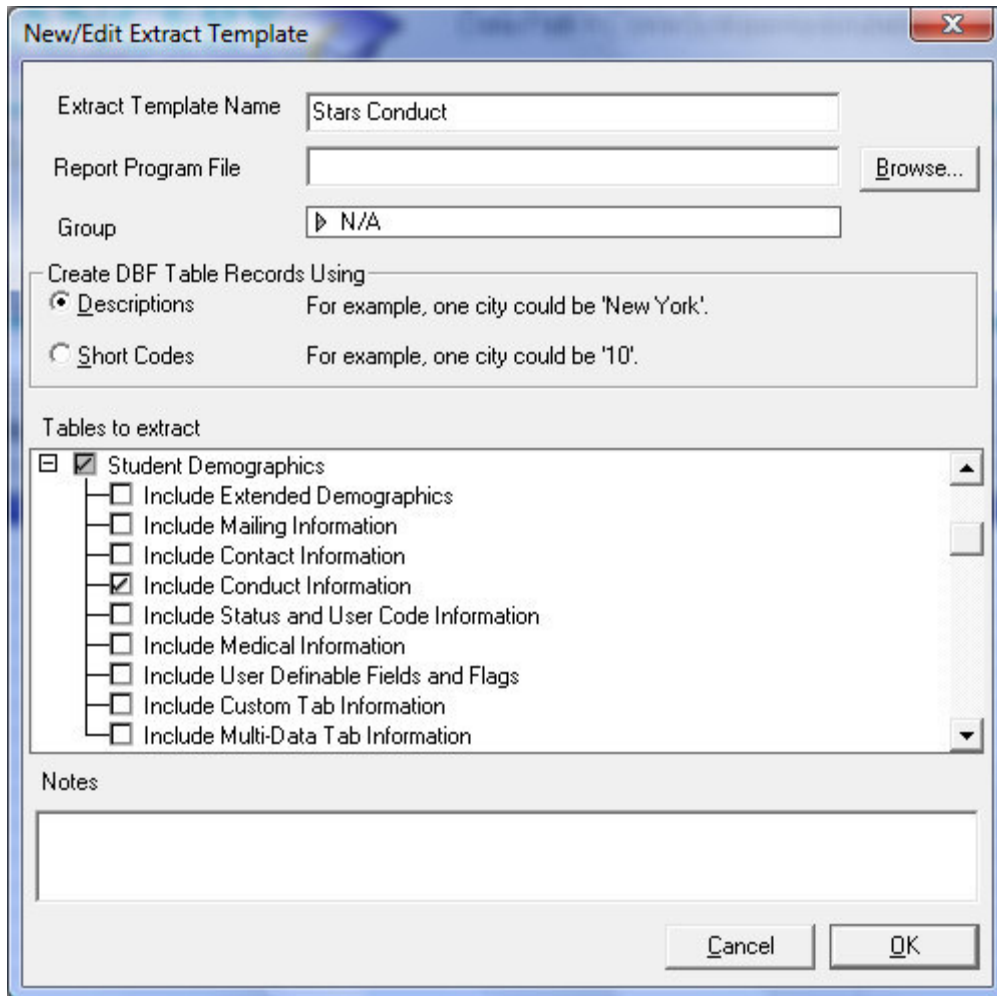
New/Edit Extract Template

Extract Template Name Stars Conduct

Report Program File

Browse...

Group N/A

Create DBF Table Records Using

Descriptions For example, one city could be 'New York'.

Short Codes For example, one city could be '10'.

Tables to extract

Student Demographics

Include Extended Demographics

Include Mailing Information

Include Contact Information

Include Conduct Information

Include Status and User Code Information

Include Medical Information

Include User Definable Fields and Flags

Include Custom Tab Information

Include Multi-Data Tab Information

Notes

Cancel

OK